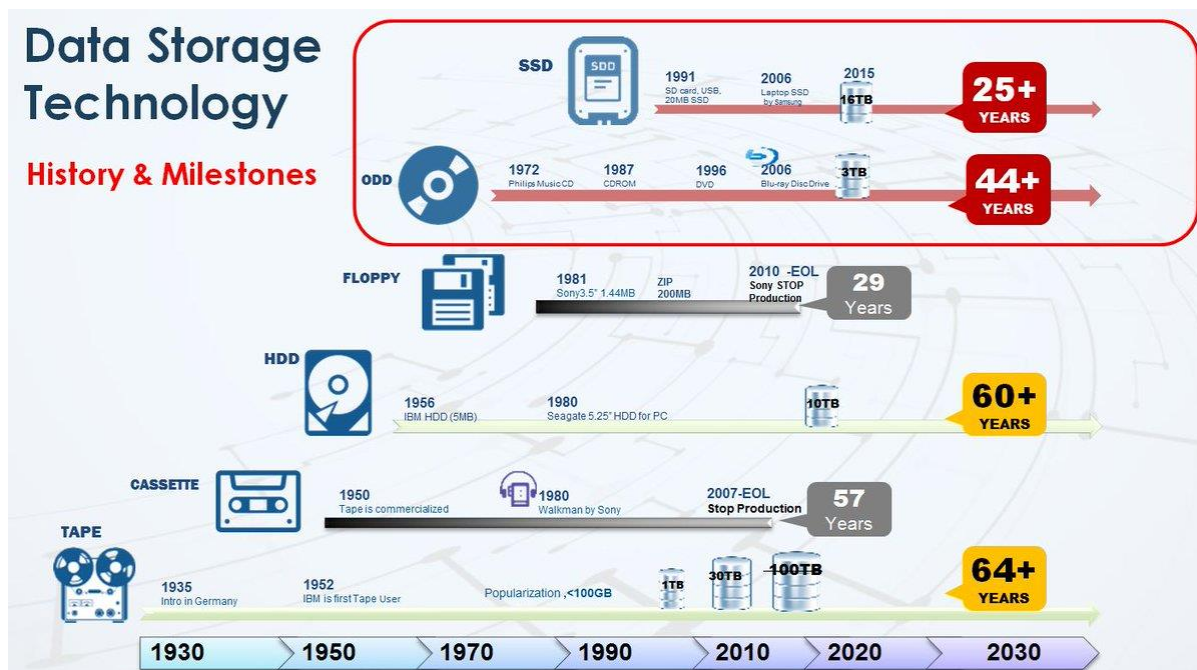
Data Storage Technology

History & Milestones

SSD

SDD

1991
SD card, USB, 20MB SSD

2006
Laptop SSD by Samsung

2015
16TB

25+ YEARS

ODD

1972
Philips Music CD

1987
CDROM

1996
DVD

2006
Blu-ray Disc Drive

3TB

44+ YEARS

FLOPPY

1981
Sony3.5" 1.44MB

ZIP
200MB

2010 -EOL
Sony STOP Production

29 Years

HDD

1956
IBM HDD (5MB)

1980
Seagate 5.25" HDD for PC

10TB

60+ YEARS

CASSETTE

1950
Tape is commercialized

1980
Walkman by Sony

2007-EOL
Stop Production

57 Years

TAPE

1935
Intro in Germany

1952
IBM is first Tape User

Popularization ,<100GB

1TB

30TB

100TB

64+ YEARS

1930 1950 1970 1990 2010 2020 2030